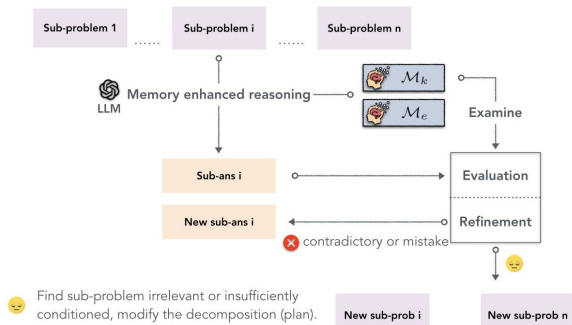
Sub-problem 1 ...... Sub-problem i ...... Sub-problem n

LLM Memory enhanced reasoning

$\mathcal{M}_k$

$\mathcal{M}_e$

Examine

Sub-ans i

Evaluation

New sub-ans i

Refinement

contradictory or mistake

Find sub-problem irrelevant or insufficiently conditioned, modify the decomposition (plan).

New sub-prob i

New sub-prob n